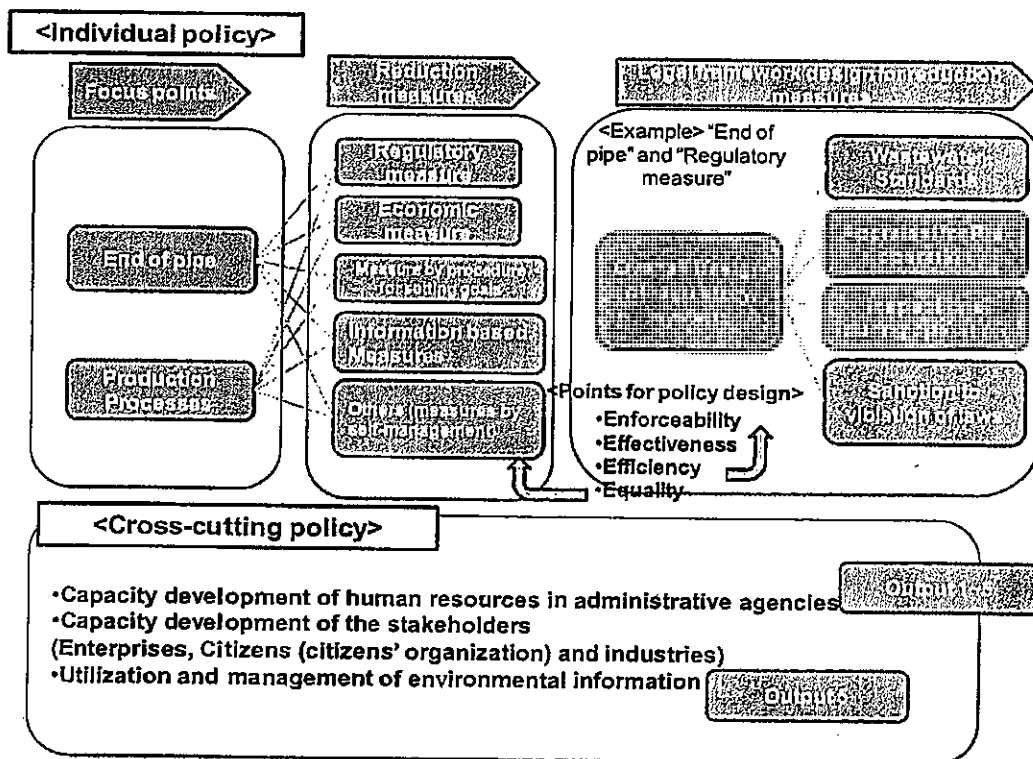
<Individual policy>

Focus points

Reduction measures

Legal framework design for reduction measures

End of pipe

Production Processes

Regulatory measure

Economic measure

Measure by providing for setting goals

Information based Measures

Others (measures by self-management)

<Example> "End of pipe" and "Regulatory measure"

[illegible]

Wastewater Standard

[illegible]

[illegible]

Sanction to violation of laws

<Points for policy design>
•Enforceability
•Effectiveness
•Efficiency
•Equality

<Cross-cutting policy>

•Capacity development of human resources in administrative agencies
•Capacity development of the stakeholders
(Enterprises, Citizens (citizens' organization) and industries)
•Utilization and management of environmental information

Output 6

Output 5